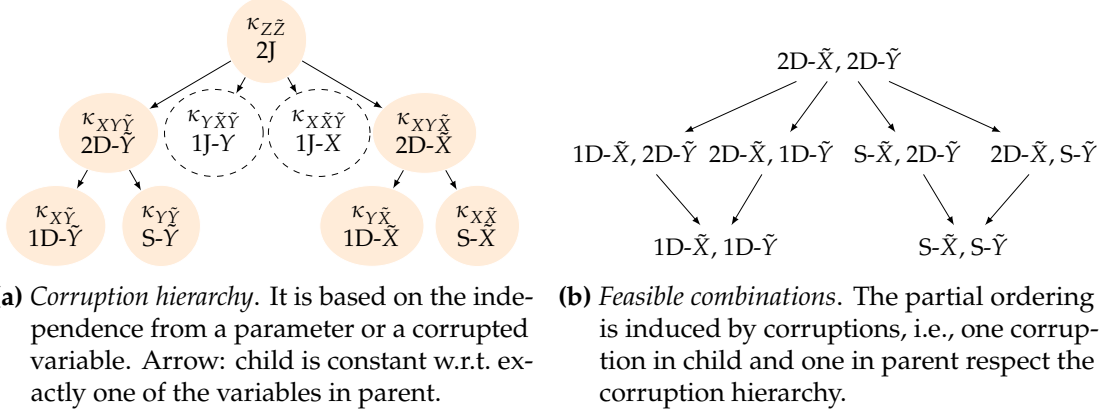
$\kappa_{Z\tilde{Z}}$
2J

$\kappa_{XY\tilde{Y}}$
2D-$\tilde{Y}$

$\kappa_{Y\tilde{X}\tilde{Y}}$
1J-$Y$

$\kappa_{X\tilde{X}\tilde{Y}}$
1J-X

$\kappa_{XY\tilde{X}}$
2D-$\tilde{X}$

$\kappa_{X\tilde{Y}}$
1D-$\tilde{Y}$

$\kappa_{Y\tilde{Y}}$
S-$\tilde{Y}$

$\kappa_{Y\tilde{X}}$
1D-$\tilde{X}$

$\kappa_{X\tilde{X}}$
S-$\tilde{X}$

(a) *Corruption hierarchy*. It is based on the independence from a parameter or a corrupted variable. Arrow: child is constant w.r.t. exactly one of the variables in parent.

2D-$\tilde{X}$, 2D-$\tilde{Y}$

1D-$\tilde{X}$, 2D-$\tilde{Y}$ 2D-$\tilde{X}$, 1D-$\tilde{Y}$ S-$\tilde{X}$, 2D-$\tilde{Y}$ 2D-$\tilde{X}$, S-$\tilde{Y}$

1D-$\tilde{X}$, 1D-$\tilde{Y}$ S-$\tilde{X}$, S-$\tilde{Y}$

(b) *Feasible combinations*. The partial ordering is induced by corruptions, i.e., one corruption in child and one in parent respect the corruption hierarchy.